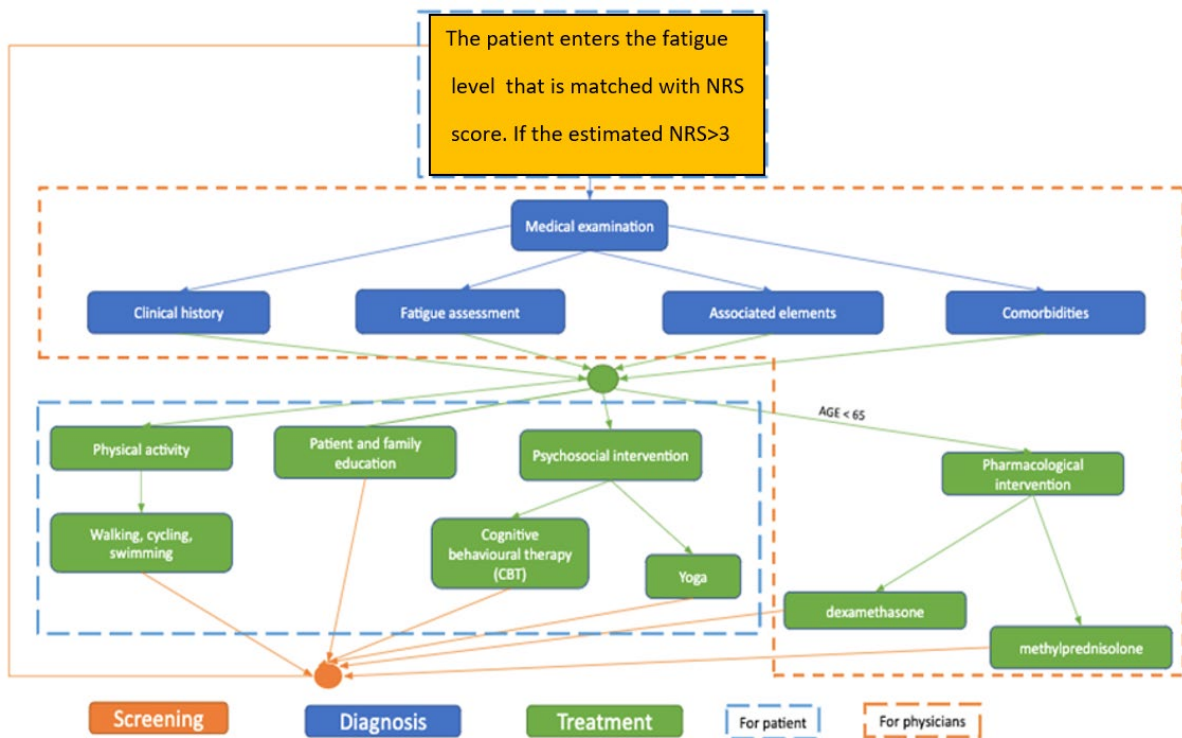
The patient enters the fatigue level that is matched with NRS score. If the estimated NRS>3

Medical examination

Clinical history

Fatigue assessment

Associated elements

Comorbidities

AGE < 65

Physical activity

Patient and family education

Psychosocial intervention

Pharmacological intervention

Walking, cycling, swimming

Cognitive behavioural therapy (CBT)

Yoga

dexamethasone

methylprednisolone

Screening

Diagnosis

Treatment

For patient

For physicians